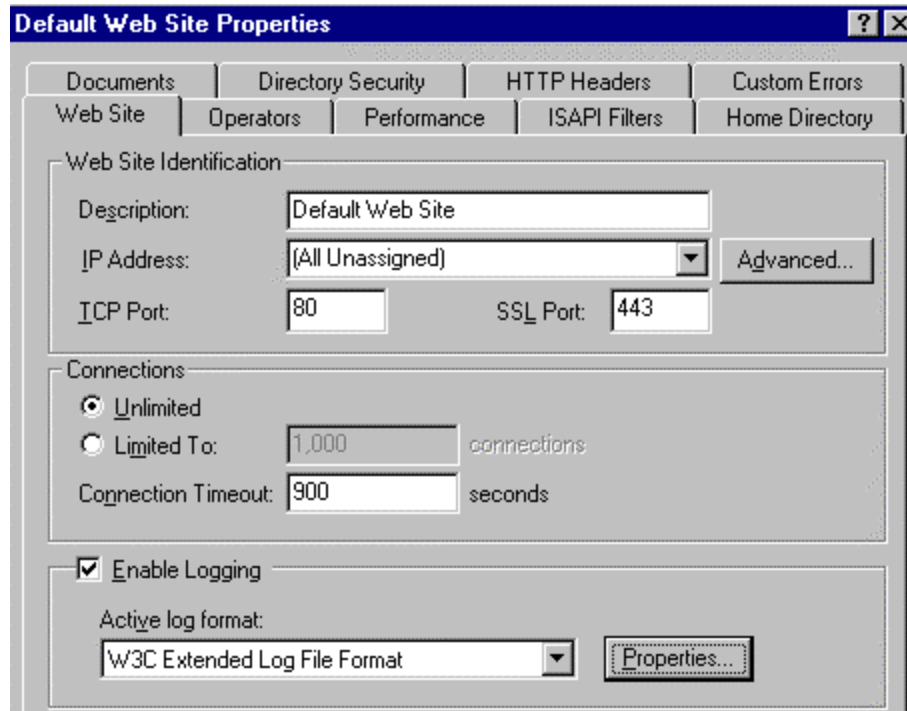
Default Web Site Properties

? X

Documents | Directory Security | HTTP Headers | Custom Errors

Web Site | Operators | Performance | ISAPI Filters | Home Directory

Web Site Identification

Description: Default Web Site

IP Address: (All Unassigned)

Advanced...

TCP Port: 80

SSL Port: 443

Connections

Unlimited

Limited To: 1,000 connections

Connection Timeout: 900 seconds

Enable Logging

Active log format:

W3C Extended Log File Format

Properties...